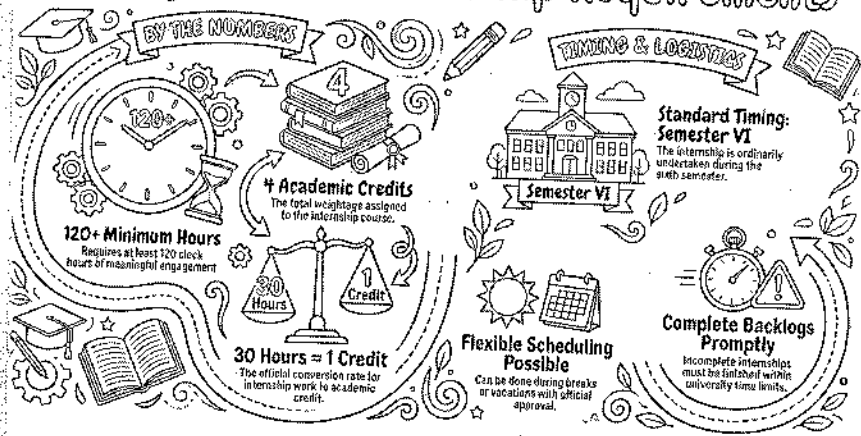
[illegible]

BY THE NUMBERS

120+

4

120+ Minimum Hours
Requires at least 120 clock hours of meaningful engagement

4 Academic Credits
The total weightage assigned to the internship course.

30 Hours

1 Credit

30 Hours = 1 Credit
The official conversion rate for internship work to academic credit.

TIMING & LOGISTICS

Semester VI

Standard Timing: Semester VI
The internship is ordinarily undertaken during the sixth semester.

Flexible Scheduling Possible
Can be done during breaks or vacations with official approval.

Complete Backlogs Promptly
Incomplete internships must be finished within university time limits.